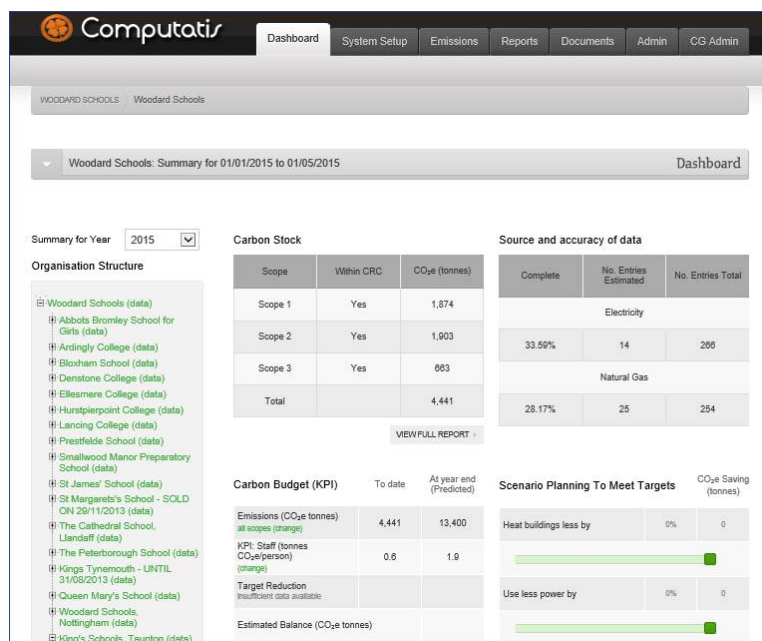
Computatis

Dashboard | System Setup | Emissions | Reports | Documents | Admin | CG Admin

WOODARD SCHOOLS | Woodard Schools

Woodard Schools: Summary for 01/01/2015 to 01/05/2015

Dashboard

Summary for Year 2015

Organisation Structure

Woodard Schools (data)
Abbots Bromley School for Girls (data)
Ardingly College (data)
Bloxham School (data)
Denstone College (data)
Ellesmere College (data)
Hurstpierpoint College (data)
Lancing College (data)
Prestfelde School (data)
Smallwood Manor Preparatory School (data)
St James' School (data)
St Margarets's School - SOLD ON 29/11/2013 (data)
The Cathedral School, Llandaff (data)
The Peterborough School (data)
Kings Tynemouth - UNTIL 31/08/2013 (data)
Queen Mary's School (data)
Woodard Schools, Nottingham (data)
King's Schools, Taunton (data)

Carbon Stock

| Scope | Within CRC | CO$_2$e (tonnes) |
|---|---|---|
| Scope 1 | Yes | 1,874 |
| Scope 2 | Yes | 1,903 |
| Scope 3 | Yes | 663 |
| Total | | 4,441 |

VIEW FULL REPORT

Source and accuracy of data

| Complete | No. Entries Estimated | No. Entries Total |
|---|---|---|
| Electricity | | |
| 33.59% | 14 | 266 |
| Natural Gas | | |
| 28.17% | 25 | 254 |

Carbon Budget (KPI)

| | To date | At year end (Predicted) |
|---|---|---|
| Emissions (CO$_2$e tonnes) all scopes (change) | 4,441 | 13,400 |
| KPI: Staff (tonnes CO$_2$e/person) (change) | 0.6 | 1.9 |
| Target Reduction Insufficient data available | | |
| Estimated Balance (CO$_2$e tonnes) | | |

Scenario Planning To Meet Targets

CO$_2$e Saving (tonnes)

Heat buildings less by 0% 0

Use less power by 0% 0